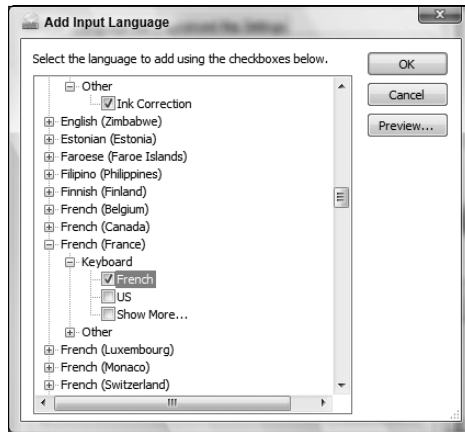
Add Input Language

Select the language to add using the checkboxes below.

OK

Cancel

Preview...

Other
Ink Correction
English (Zimbabwe)
Estonian (Estonia)
Faroese (Faroe Islands)
Filipino (Philippines)
Finnish (Finland)
French (Belgium)
French (Canada)
French (France)
Keyboard
French
US
Show More...
Other
French (Luxembourg)
French (Monaco)
French (Switzerland)